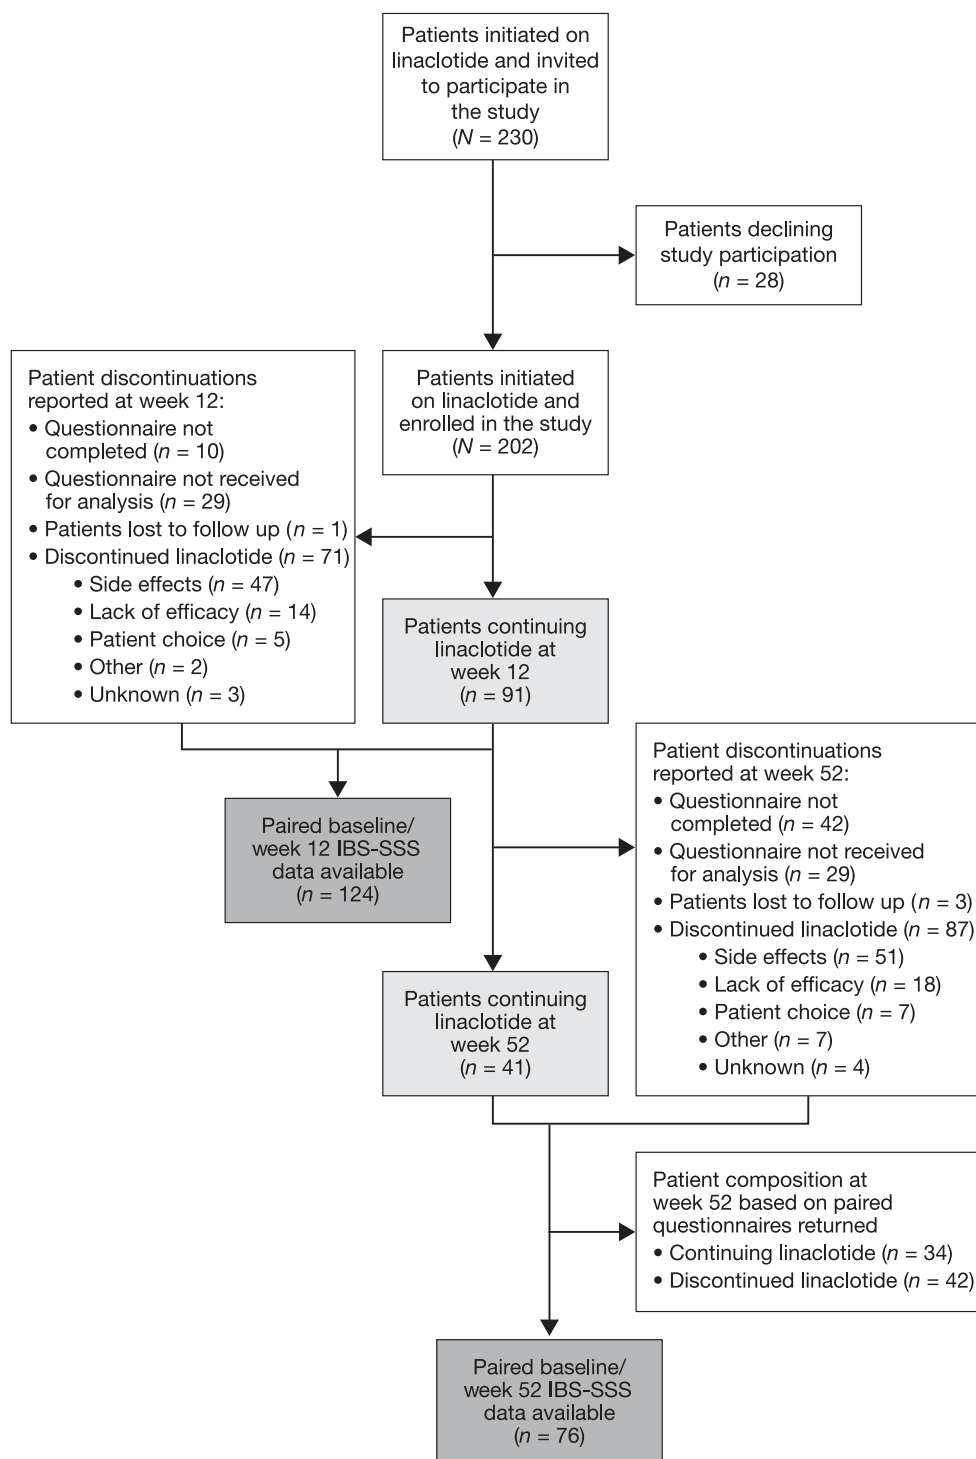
Patients initiated on linaclotide and invited to participate in the study
($N$ = 230)

Patients declining study participation
($n$ = 28)

Patient discontinuations reported at week 12:
• Questionnaire not completed ($n$ = 10)
• Questionnaire not received for analysis ($n$ = 29)
• Patients lost to follow up ($n$ = 1)
• Discontinued linaclotide ($n$ = 71)
• Side effects ($n$ = 47)
• Lack of efficacy ($n$ = 14)
• Patient choice ($n$ = 5)
• Other ($n$ = 2)
• Unknown ($n$ = 3)

Patients initiated on linaclotide and enrolled in the study
($N$ = 202)

Patients continuing linaclotide at week 12
($n$ = 91)

Paired baseline/ week 12 IBS-SSS data available
($n$ = 124)

Patient discontinuations reported at week 52:
• Questionnaire not completed ($n$ = 42)
• Questionnaire not received for analysis ($n$ = 29)
• Patients lost to follow up ($n$ = 3)
• Discontinued linaclotide ($n$ = 87)
• Side effects ($n$ = 51)
• Lack of efficacy ($n$ = 18)
• Patient choice ($n$ = 7)
• Other ($n$ = 7)
• Unknown ($n$ = 4)

Patients continuing linaclotide at week 52
($n$ = 41)

Patient composition at week 52 based on paired questionnaires returned
• Continuing linaclotide ($n$ = 34)
• Discontinued linaclotide ($n$ = 42)

Paired baseline/ week 52 IBS-SSS data available
($n$ = 76)